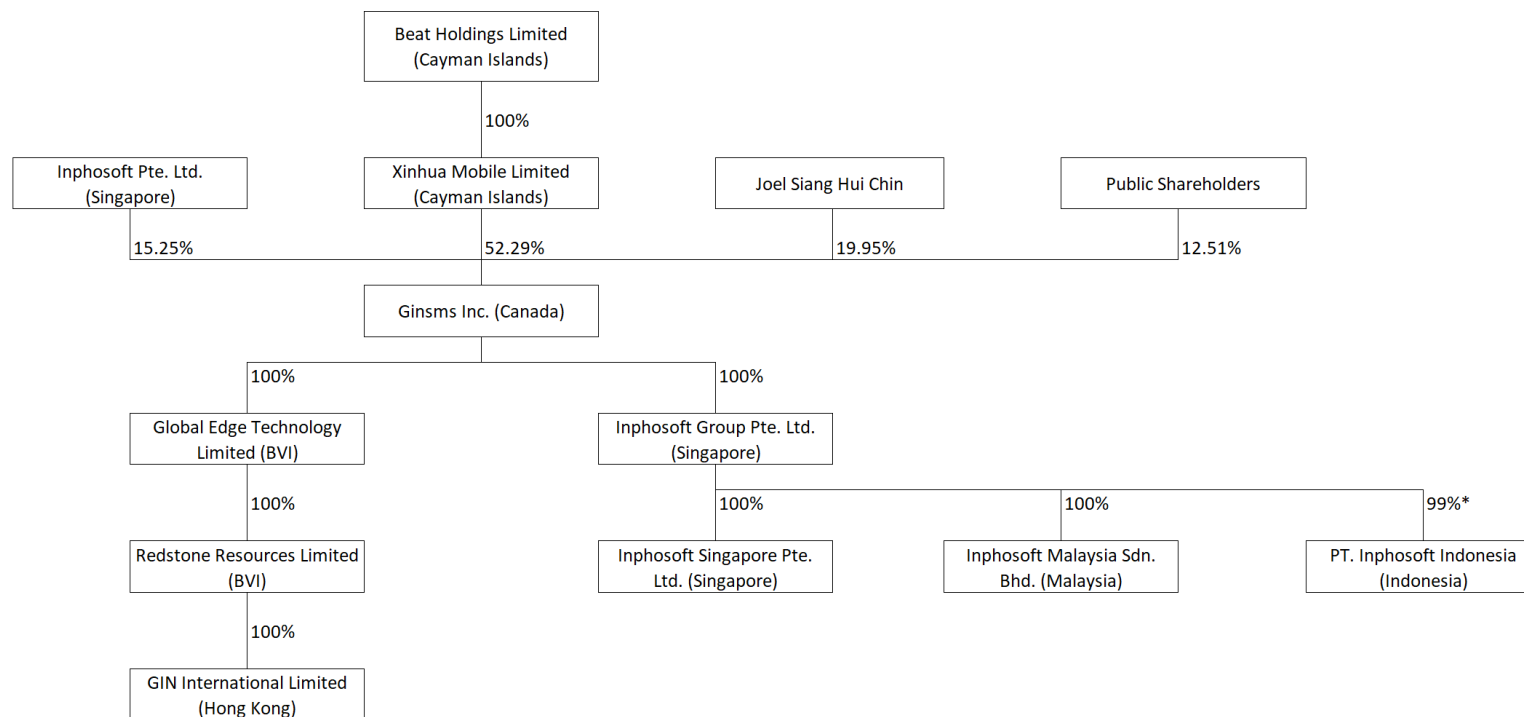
Beat Holdings Limited
(Cayman Islands)

100%

Inphosoft Pte. Ltd.
(Singapore)

Xinhua Mobile Limited
(Cayman Islands)

Joel Siang Hui Chin

Public Shareholders

15.25%

52.29%

19.95%

12.51%

Ginsms Inc. (Canada)

100%

100%

Global Edge Technology Limited (BVI)

Inphosoft Group Pte. Ltd. (Singapore)

100%

100%

100%

99%*

Redstone Resources Limited (BVI)

Inphosoft Singapore Pte. Ltd. (Singapore)

Inphosoft Malaysia Sdn. Bhd. (Malaysia)

PT. Inphosoft Indonesia (Indonesia)

100%

GIN International Limited (Hong Kong)